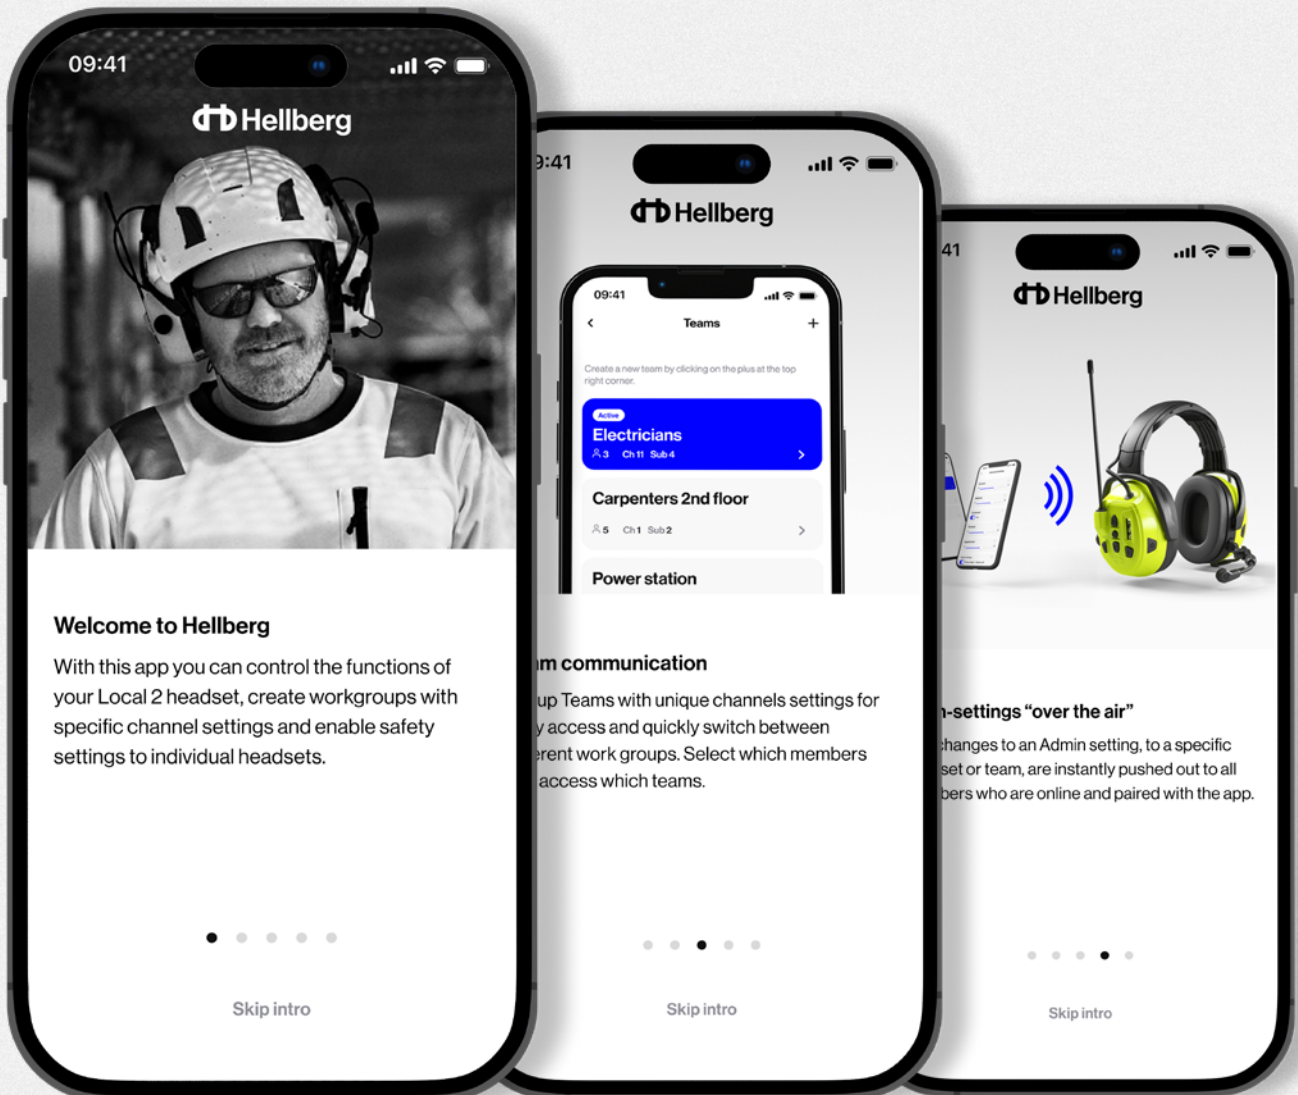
09:41

Hellberg

Welcome to Hellberg

With this app you can control the functions of your Local 2 headset, create workgroups with specific channel settings and enable safety settings to individual headsets.

Skip intro

9:41

Hellberg

09:41

Teams

+

Create a new team by clicking on the plus at the top right corner.

Active

Electricians

3 Ch 11 Sub 4

Carpenters 2nd floor

5 Ch 1 Sub 2

Power station

m communication

up Teams with unique channels settings for y access and quickly switch between rent work groups. Select which members access which teams.

Skip intro

41

Hellberg

-settings "over the air"

hanges to an Admin setting, to a specific set or team, are instantly pushed out to all bers who are online and paired with the app.

Skip intro